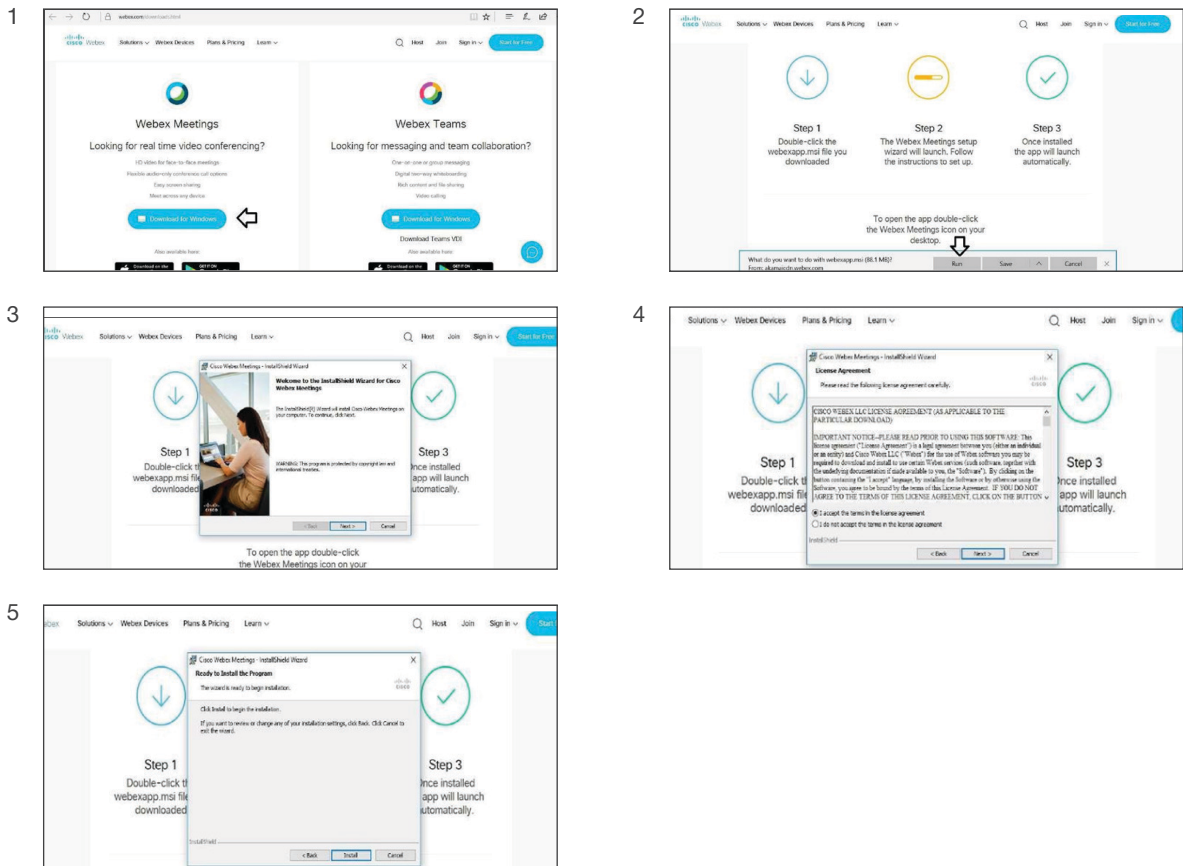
1

webex.com/downloads.html

cisco Webex Solutions ∨ Webex Devices Plans & Pricing Learn ∨ Host Join Sign in ∨ Start for Free

Webex Meetings

Looking for real time video conferencing?

HD video for face-to-face meetings
Flexible audio-only conference call options
Easy screen sharing
Meet across any device

Download for Windows

Also available here:

Webex Teams

Looking for messaging and team collaboration?

One-on-one or group messaging
Digital two-way whiteboarding
Rich content and file sharing
Video calling

Download for Windows

Download Teams VDI

Also available here:

2

cisco Webex Solutions ∨ Webex Devices Plans & Pricing Learn ∨ Host Join Sign in ∨ Start for Free

Step 1
Double-click the webexapp.msi file you downloaded

Step 2
The Webex Meetings setup wizard will launch. Follow the instructions to set up.

Step 3
Once installed the app will launch automatically.

To open the app double-click the Webex Meetings icon on your desktop.

What do you want to do with webexapp.msi (88.1 MB)?
From: akamaicdn.webex.com

Run Save Cancel

3

cisco Webex Solutions ∨ Webex Devices Plans & Pricing Learn ∨ Host Join Sign in ∨ Start for Free

Cisco Webex Meetings - InstallShield Wizard

Welcome to the InstallShield Wizard for Cisco Webex Meetings

The InstallShield(R) Wizard will install Cisco Webex Meetings on your computer. To continue, click Next.

WARNING: This program is protected by copyright law and international treaties.

< Back Next > Cancel

Step 1
Double-click t
webexapp.msi fil
downloaded

Step 3
Once installed
app will launch
automatically.

To open the app double-click the Webex Meetings icon on your

4

Solutions ∨ Webex Devices Plans & Pricing Learn ∨ Host Join Sign in ∨

Cisco Webex Meetings - InstallShield Wizard

License Agreement
Please read the following license agreement carefully.

CISCO WEBEX LLC LICENSE AGREEMENT (AS APPLICABLE TO THE PARTICULAR DOWNLOAD)

IMPORTANT NOTICE--PLEASE READ PRIOR TO USING THIS SOFTWARE: This license agreement ("License Agreement") is a legal agreement between you (either an individual or an entity) and Cisco Webex LLC ("Webex") for the use of Webex software you may be required to download and install to use certain Webex services (such software, together with the underlying documentation if made available to you, the "Software"). By clicking on the button containing the "I accept" language, by installing the Software or by otherwise using the Software, you agree to be bound by the terms of this License Agreement. IF YOU DO NOT AGREE TO THE TERMS OF THIS LICENSE AGREEMENT, CLICK ON THE BUTTON

I accept the terms in the license agreement
I do not accept the terms in the license agreement

InstallShield

< Back Next > Cancel

Step 1
Double-click t
webexapp.msi fil
downloaded

Step 3
Once installed
app will launch
automatically.

5

Solutions ∨ Webex Devices Plans & Pricing Learn ∨ Host Join Sign in ∨ Start

Cisco Webex Meetings - InstallShield Wizard

Ready to Install the Program
The wizard is ready to begin installation.

Click Install to begin the installation.

If you want to review or change any of your installation settings, click Back. Click Cancel to exit the wizard.

InstallShield

< Back Install Cancel

Step 1
Double-click t
webexapp.msi fil
downloaded

Step 3
Once installed
app will launch
automatically.